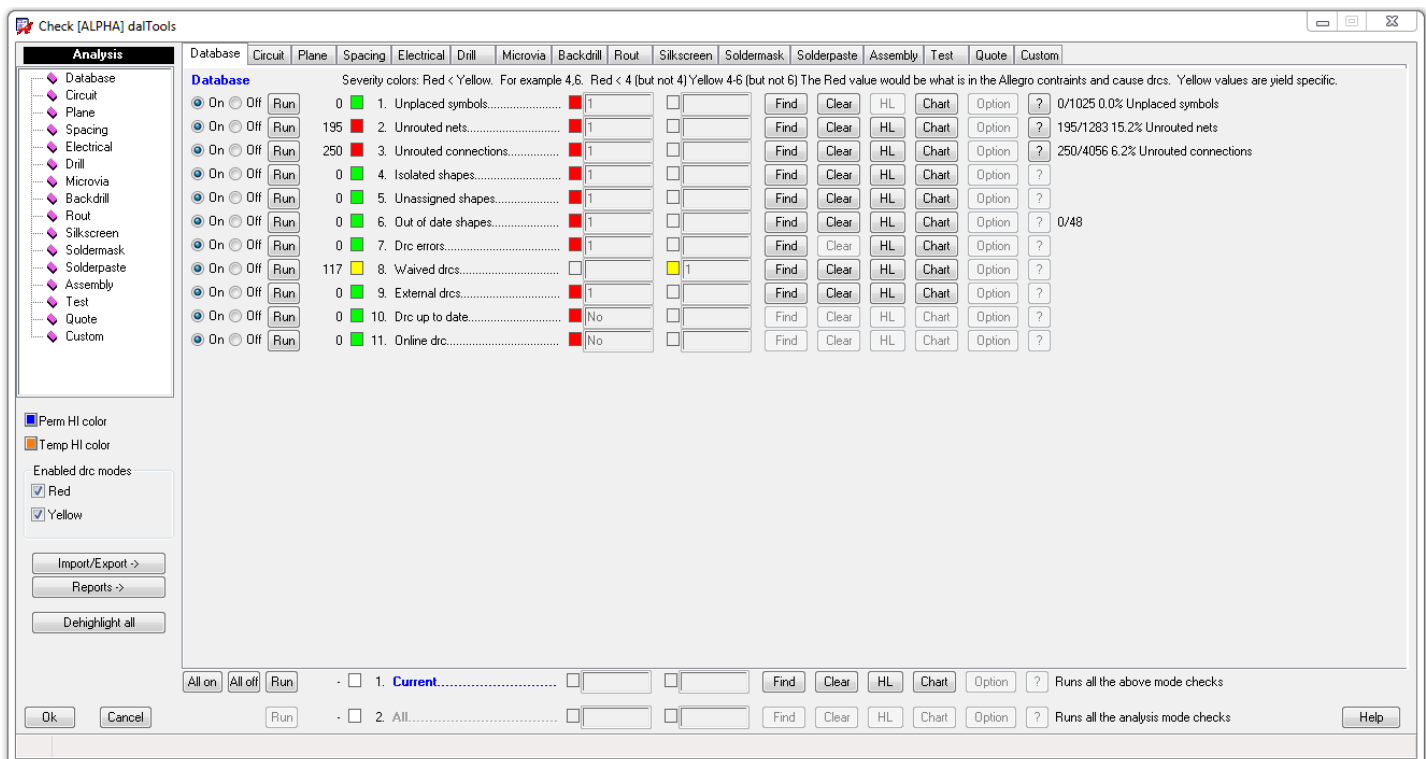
Check [ALPHA] dalTools

Analysis

Database
Circuit
Plane
Spacing
Electrical
Drill
Microvia
Backdrill
Rout
Silkscreen
Soldermask
Solderpaste
Assembly
Test
Quote
Custom

Perm HI color
Temp HI color

Enabled drc modes
Red
Yellow

Import/Export ->
Reports ->
Dehighlight all

Ok Cancel

Database | Circuit | Plane | Spacing | Electrical | Drill | Microvia | Backdrill | Rout | Silkscreen | Soldermask | Solderpaste | Assembly | Test | Quote | Custom

Database Severity colors: Red < Yellow. For example 4,6. Red < 4 (but not 4) Yellow 4-6 (but not 6) The Red value would be what is in the Allegro contraints and cause drcs. Yellow values are yield specific.

| | | Count | Check | Red | Yellow | | | | | | | |
|---|---|---|---|---|---|---|---|---|---|---|---|---|
| On Off | Run | 0 | 1. Unplaced symbols........................ | 1 | | Find | Clear | HL | Chart | Option | ? | 0/1025 0.0% Unplaced symbols |
| On Off | Run | 195 | 2. Unrouted nets............................... | 1 | | Find | Clear | HL | Chart | Option | ? | 195/1283 15.2% Unrouted nets |
| On Off | Run | 250 | 3. Unrouted connections................. | 1 | | Find | Clear | HL | Chart | Option | ? | 250/4056 6.2% Unrouted connections |
| On Off | Run | 0 | 4. Isolated shapes............................ | 1 | | Find | Clear | HL | Chart | Option | ? | |
| On Off | Run | 0 | 5. Unassigned shapes..................... | 1 | | Find | Clear | HL | Chart | Option | ? | |
| On Off | Run | 0 | 6. Out of date shapes...................... | 1 | | Find | Clear | HL | Chart | Option | ? | 0/48 |
| On Off | Run | 0 | 7. Drc errors...................................... | 1 | | Find | Clear | HL | Chart | Option | ? | |
| On Off | Run | 117 | 8. Waived drcs................................. | | 1 | Find | Clear | HL | Chart | Option | ? | |
| On Off | Run | 0 | 9. External drcs................................ | 1 | | Find | Clear | HL | Chart | Option | ? | |
| On Off | Run | 0 | 10. Drc up to date............................. | No | | Find | Clear | HL | Chart | Option | ? | |
| On Off | Run | 0 | 11. Online drc.................................... | No | | Find | Clear | HL | Chart | Option | ? | |

All on | All off | Run | - 1. Current.................................. | Find | Clear | HL | Chart | Option | ? | Runs all the above mode checks
Run | - 2. All............................................ | Find | Clear | HL | Chart | Option | ? | Runs all the analysis mode checks

Help